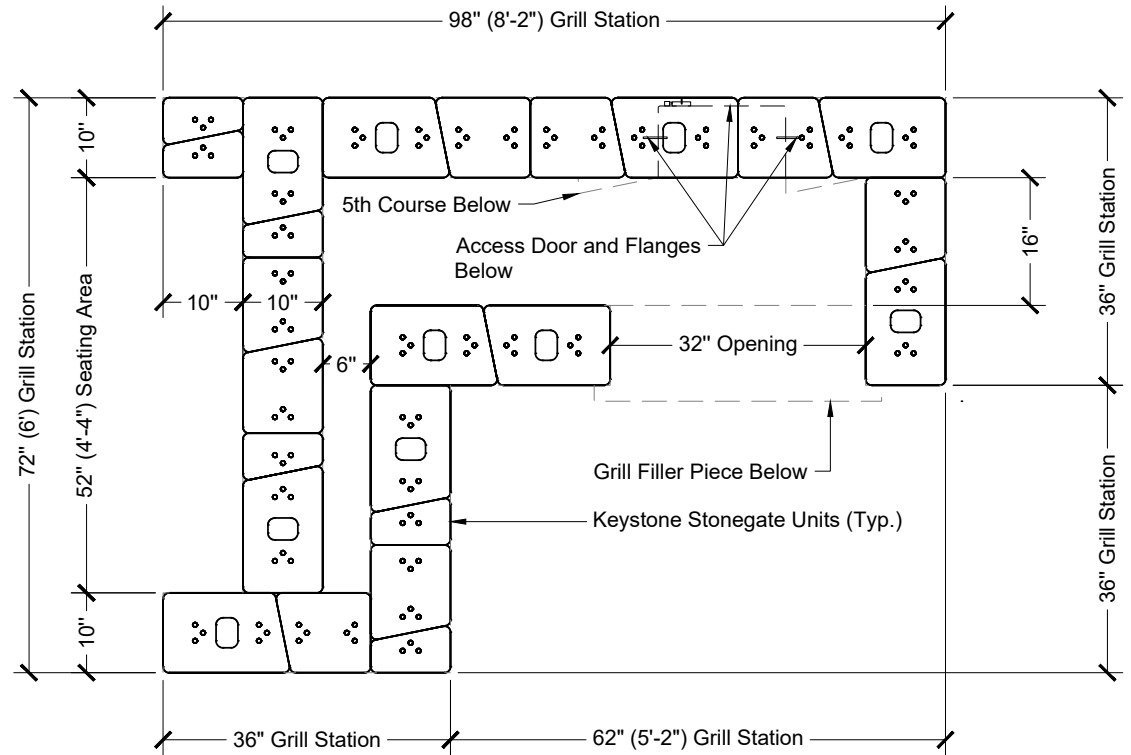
98" (8'-2") Grill Station

10"

5th Course Below

Access Door and Flanges Below

16"

36" Grill Station

72" (6') Grill Station

52" (4'-4") Seating Area

10"

10"

6"

32" Opening

Grill Filler Piece Below

Keystone Stonegate Units (Typ.)

36" Grill Station

10"

36" Grill Station

62" (5'-2") Grill Station